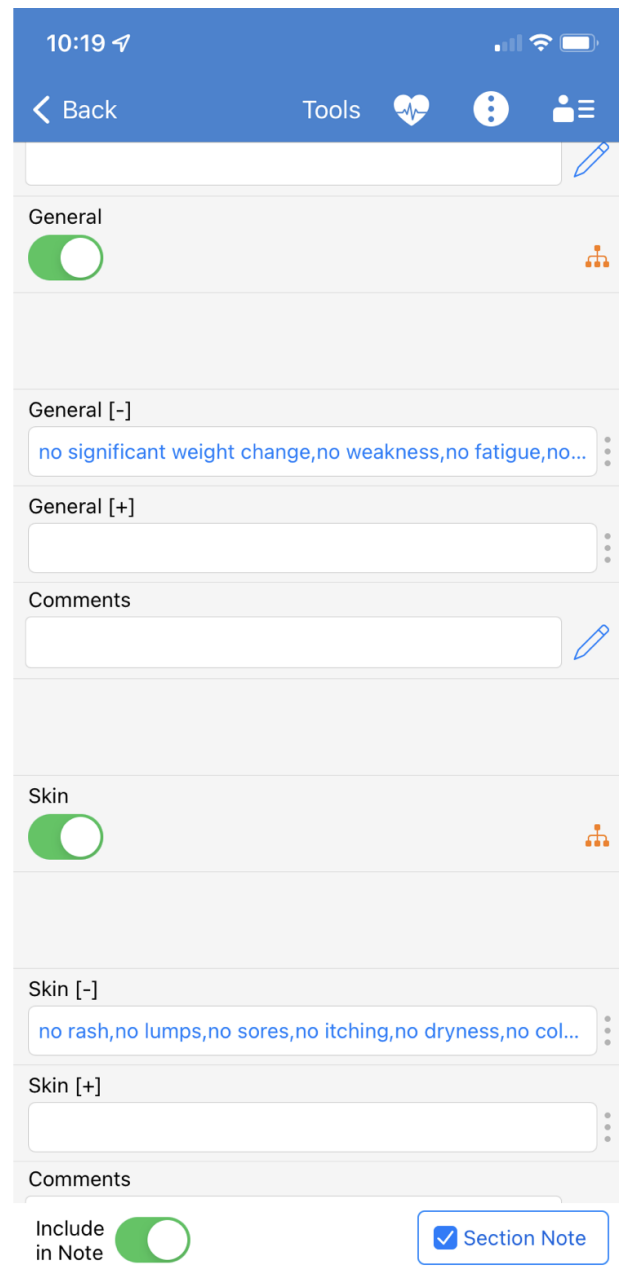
10:19

Back Tools

General

General [-]
no significant weight change,no weakness,no fatigue,no...

General [+]

Comments

Skin

Skin [-]
no rash,no lumps,no sores,no itching,no dryness,no col...

Skin [+]

Comments

Include in Note

Section Note